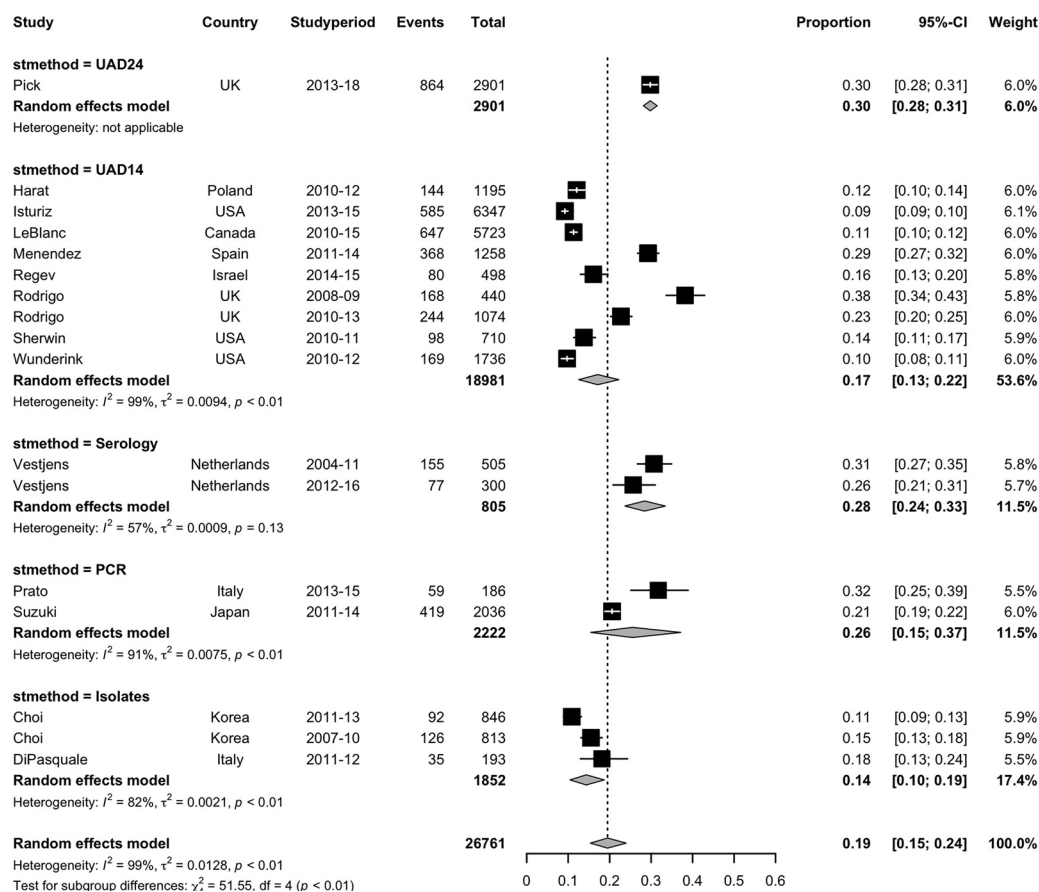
| Study | Country | Studyperiod | Events | Total | Proportion | 95%-CI | Weight |
|---|---|---|---|---|---|---|---|
| **stmethod = UAD24** | | | | | | | |
| Pick | UK | 2013-18 | 864 | 2901 | 0.30 | [0.28; 0.31] | 6.0% |
| **Random effects model** | | | | **2901** | **0.30** | **[0.28; 0.31]** | **6.0%** |
| Heterogeneity: not applicable | | | | | | | |
| **stmethod = UAD14** | | | | | | | |
| Harat | Poland | 2010-12 | 144 | 1195 | 0.12 | [0.10; 0.14] | 6.0% |
| Isturiz | USA | 2013-15 | 585 | 6347 | 0.09 | [0.09; 0.10] | 6.1% |
| LeBlanc | Canada | 2010-15 | 647 | 5723 | 0.11 | [0.10; 0.12] | 6.0% |
| Menendez | Spain | 2011-14 | 368 | 1258 | 0.29 | [0.27; 0.32] | 6.0% |
| Regev | Israel | 2014-15 | 80 | 498 | 0.16 | [0.13; 0.20] | 5.8% |
| Rodrigo | UK | 2008-09 | 168 | 440 | 0.38 | [0.34; 0.43] | 5.8% |
| Rodrigo | UK | 2010-13 | 244 | 1074 | 0.23 | [0.20; 0.25] | 6.0% |
| Sherwin | USA | 2010-11 | 98 | 710 | 0.14 | [0.11; 0.17] | 5.9% |
| Wunderink | USA | 2010-12 | 169 | 1736 | 0.10 | [0.08; 0.11] | 6.0% |
| **Random effects model** | | | | **18981** | **0.17** | **[0.13; 0.22]** | **53.6%** |
| Heterogeneity: $I^2 = 99\%$, $\tau^2 = 0.0094$, $p < 0.01$ | | | | | | | |
| **stmethod = Serology** | | | | | | | |
| Vestjens | Netherlands | 2004-11 | 155 | 505 | 0.31 | [0.27; 0.35] | 5.8% |
| Vestjens | Netherlands | 2012-16 | 77 | 300 | 0.26 | [0.21; 0.31] | 5.7% |
| **Random effects model** | | | | **805** | **0.28** | **[0.24; 0.33]** | **11.5%** |
| Heterogeneity: $I^2 = 57\%$, $\tau^2 = 0.0009$, $p = 0.13$ | | | | | | | |
| **stmethod = PCR** | | | | | | | |
| Prato | Italy | 2013-15 | 59 | 186 | 0.32 | [0.25; 0.39] | 5.5% |
| Suzuki | Japan | 2011-14 | 419 | 2036 | 0.21 | [0.19; 0.22] | 6.0% |
| **Random effects model** | | | | **2222** | **0.26** | **[0.15; 0.37]** | **11.5%** |
| Heterogeneity: $I^2 = 91\%$, $\tau^2 = 0.0075$, $p < 0.01$ | | | | | | | |
| **stmethod = Isolates** | | | | | | | |
| Choi | Korea | 2011-13 | 92 | 846 | 0.11 | [0.09; 0.13] | 5.9% |
| Choi | Korea | 2007-10 | 126 | 813 | 0.15 | [0.13; 0.18] | 5.9% |
| DiPasquale | Italy | 2011-12 | 35 | 193 | 0.18 | [0.13; 0.24] | 5.5% |
| **Random effects model** | | | | **1852** | **0.14** | **[0.10; 0.19]** | **17.4%** |
| Heterogeneity: $I^2 = 82\%$, $\tau^2 = 0.0021$, $p < 0.01$ | | | | | | | |
| **Random effects model** | | | | **26761** | **0.19** | **[0.15; 0.24]** | **100.0%** |
| Heterogeneity: $I^2 = 99\%$, $\tau^2 = 0.0128$, $p < 0.01$ | | | | | | | |
| Test for subgroup differences: $\chi^2_4 = 51.55$, df = 4 ($p < 0.01$) | | | | | | | |

0 0.1 0.2 0.3 0.4 0.5 0.6